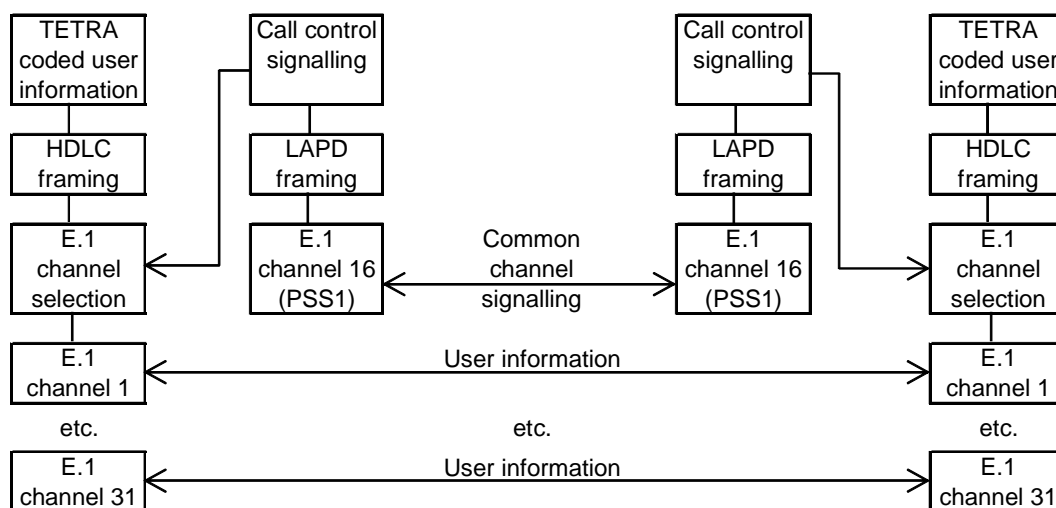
TETRA coded user information

Call control signalling

Call control signalling

TETRA coded user information

HDLC framing

LAPD framing

LAPD framing

HDLC framing

E.1 channel selection

E.1 channel 16 (PSS1)

Common channel signalling

E.1 channel 16 (PSS1)

E.1 channel selection

E.1 channel 1

User information

E.1 channel 1

etc.

etc.

etc.

E.1 channel 31

User information

E.1 channel 31